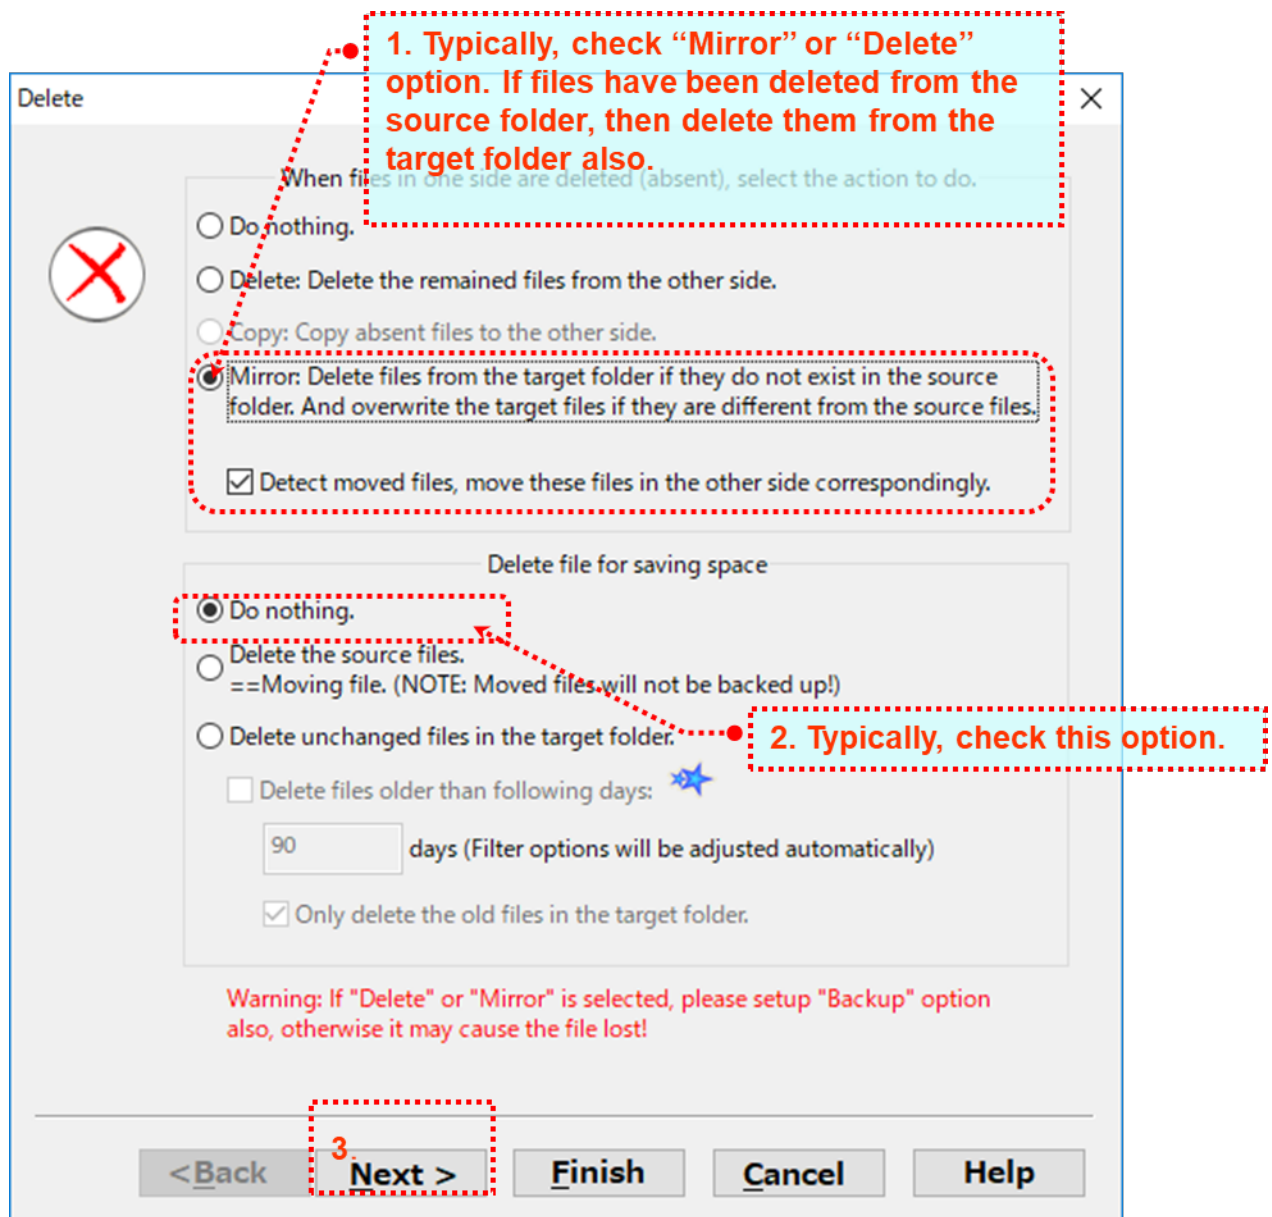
Delete

1. Typically, check “Mirror” or “Delete” option. If files have been deleted from the source folder, then delete them from the target folder also.

When files in one side are deleted (absent), select the action to do.

Do nothing.

Delete: Delete the remained files from the other side.

Copy: Copy absent files to the other side.

Mirror: Delete files from the target folder if they do not exist in the source folder. And overwrite the target files if they are different from the source files.

Detect moved files, move these files in the other side correspondingly.

Delete file for saving space

Do nothing.

Delete the source files.
==Moving file. (NOTE: Moved files will not be backed up!)

Delete unchanged files in the target folder.

2. Typically, check this option.

Delete files older than following days:

90 days (Filter options will be adjusted automatically)

Only delete the old files in the target folder.

Warning: If "Delete" or "Mirror" is selected, please setup "Backup" option also, otherwise it may cause the file lost!

< Back

3.

Next >

Finish

Cancel

Help